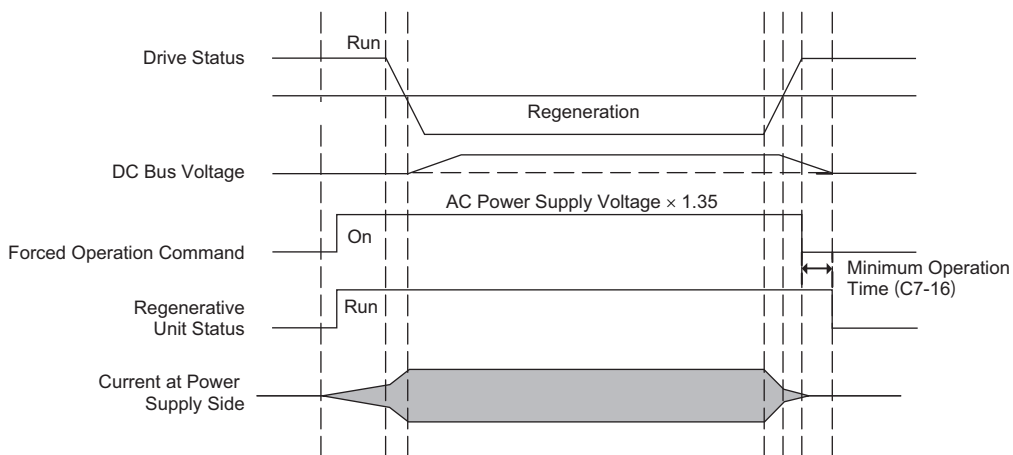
Drive Status

Run

Regeneration

DC Bus Voltage

AC Power Supply Voltage $\times$ 1.35

Forced Operation Command

On

Minimum Operation Time (C7-16)

Regenerative Unit Status

Run

Current at Power Supply Side